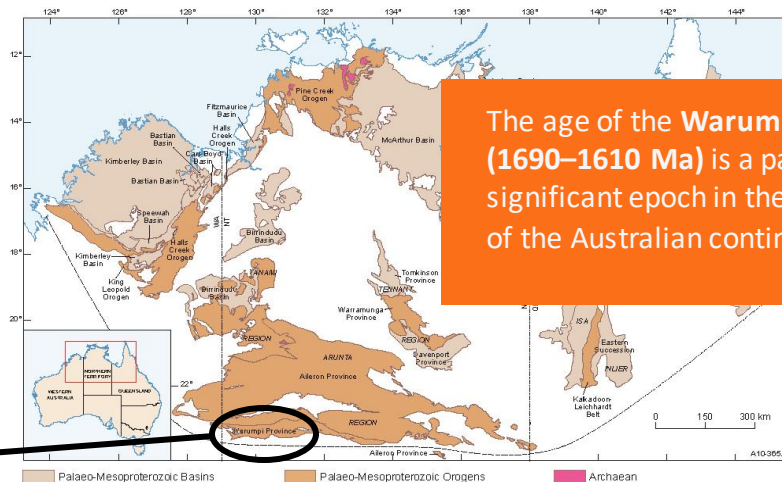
124° 126° 128° 130° 132° 134° 136° 138° 140° 142° 144°

12° 14° 16° 18° 20° 22°

Pine Creek Orogen

Fitzmaurice Basin

Halls Creek Orogen

Bastian Basin

Kimberley Basin

Carr Boyd Basin

Bastian Basin

McArthur Basin

Speewah Basin

Halls Creek Orogen

Kimberley Basin

King Leopold Orogen

Birrindudu Basin

TANAMI

Birrindudu Basin

Tomkinson Province

TENNANT

Warramunga Province

REGION

REGION

Davenport Province

ARUNTA

Aileron Province

REGION

Warumpi Province

Aileron Province

ISA

Eastern Succession

INLIER

Kalkadoon-Leichhardt Belt

WA NT

QLD

NORTHERN TERRITORY

WESTERN AUSTRALIA

QUEENSLAND

0 150 300 km

A10-365

The age of the **Warum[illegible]** **(1690–1610 Ma)** is a pa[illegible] significant epoch in the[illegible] of the Australian contin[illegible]

Palaeo-Mesoproterozoic Basins

Palaeo-Mesoproterozoic Orogens

Archaean